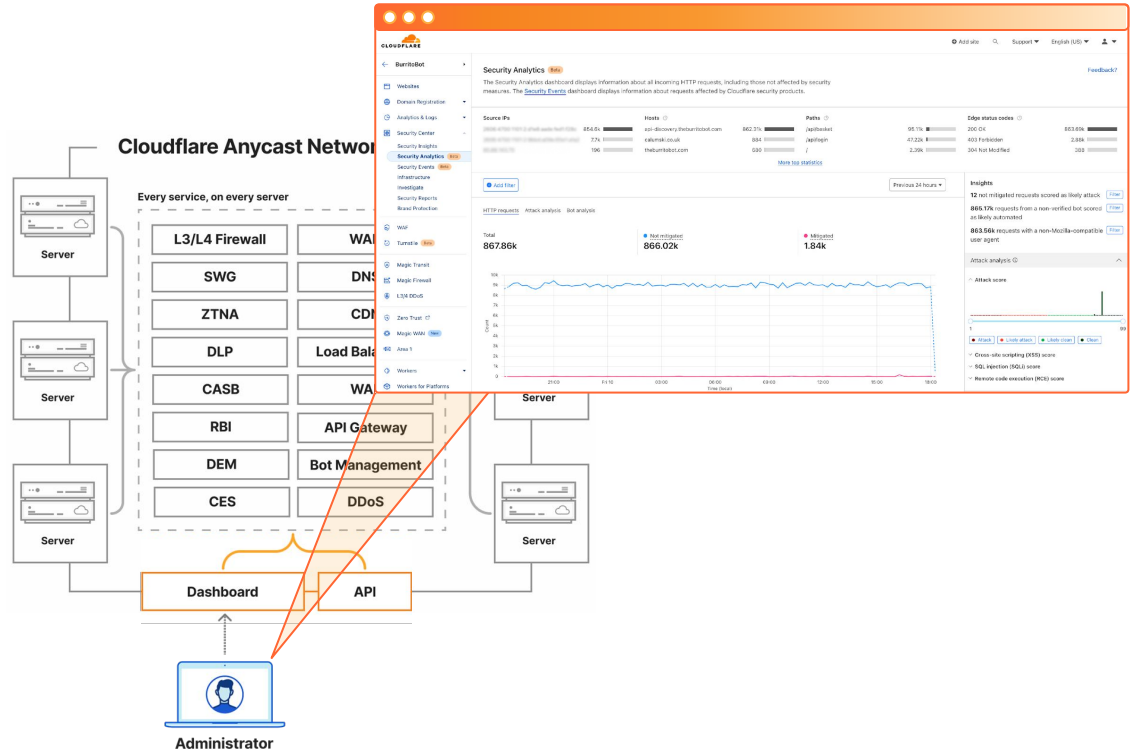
Cloudflare Anycast Networ

Every service, on every server

Server

Server

Server

Server

Server

L3/L4 Firewall
WA
SWG
DNS
ZTNA
CDN
DLP
Load Bala
CASB
WA
RBI
API Gateway
DEM
Bot Management
CES
DDoS

Dashboard
API

Administrator

CLOUDFLARE
Add site
Support
English (US)

BurritoBot
Websites
Domain Registration
Analytics & Logs
Security Center
Security Insights
Security Analytics Beta
Security Events Beta
Infrastructure
Investigate
Security Reports
Brand Protection
WAF
Turnstile Beta
Magic Transit
Magic Firewall
L3/4 DDoS
Zero Trust
Magic WAN New
Area 1
Workers
Workers for Platforms

Security Analytics Beta
Feedback?
The Security Analytics dashboard displays information about all incoming HTTP requests, including those not affected by security measures. The Security Events dashboard displays information about requests affected by Cloudflare security products.

| Source IPs | | Hosts | | Paths | | Edge status codes | |
|---|---|---|---|---|---|---|---|
| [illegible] | 854.6k | api-discovery.theburritobot.com | 862.3% | /api/basket | 96.1k | 200 OK | 863.69k |
| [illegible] | 7.7k | calumski.co.uk | 884 | /api/login | 47.22k | 403 Forbidden | 2.86k |
| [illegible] | 196 | theburritobot.com | 680 | / | 2.39k | 304 Not Modified | 383 |

More top statistics

Add filter
Previous 24 hours

HTTP requests
Attack analysis
Bot analysis

Total
867.86k
Not mitigated
866.02k
Mitigated
1.84k

10k
9k
8k
7k
6k
5k
4k
3k
2k
1k
0
Count
21:00
Fri 10
03:00
06:00
09:00
12:00
15:00
18:00
Time (local)

Insights
12 not mitigated requests scored as likely attack. Filter
865.17k requests from a non-verified bot scored as likely automated Filter
863.56k requests with a non-Mozilla-compatible user agent Filter

Attack analysis
Attack score
1
99
Attack
Likely attack
Likely clean
Clean
Cross-site scripting (XSS) score
SQL injection (SQLi) score
Remote code execution (RCE) score